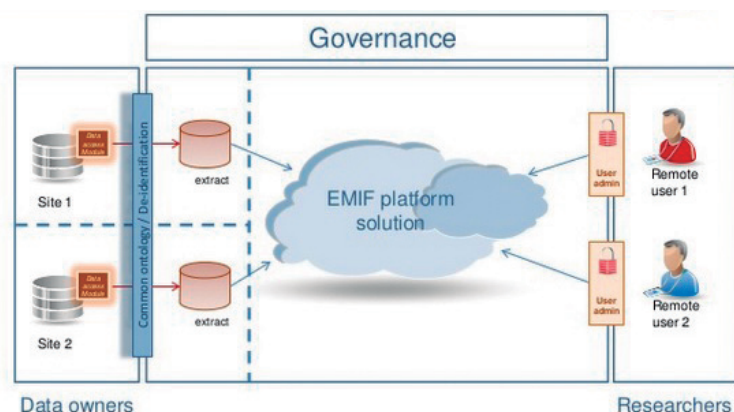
Governance

Data access Module

Site 1

Data access Module

Site 2

Common ontology / De-identification

extract

extract

EMIF platform solution

User admin

Remote user 1

User admin

Remote user 2

Data owners

Researchers